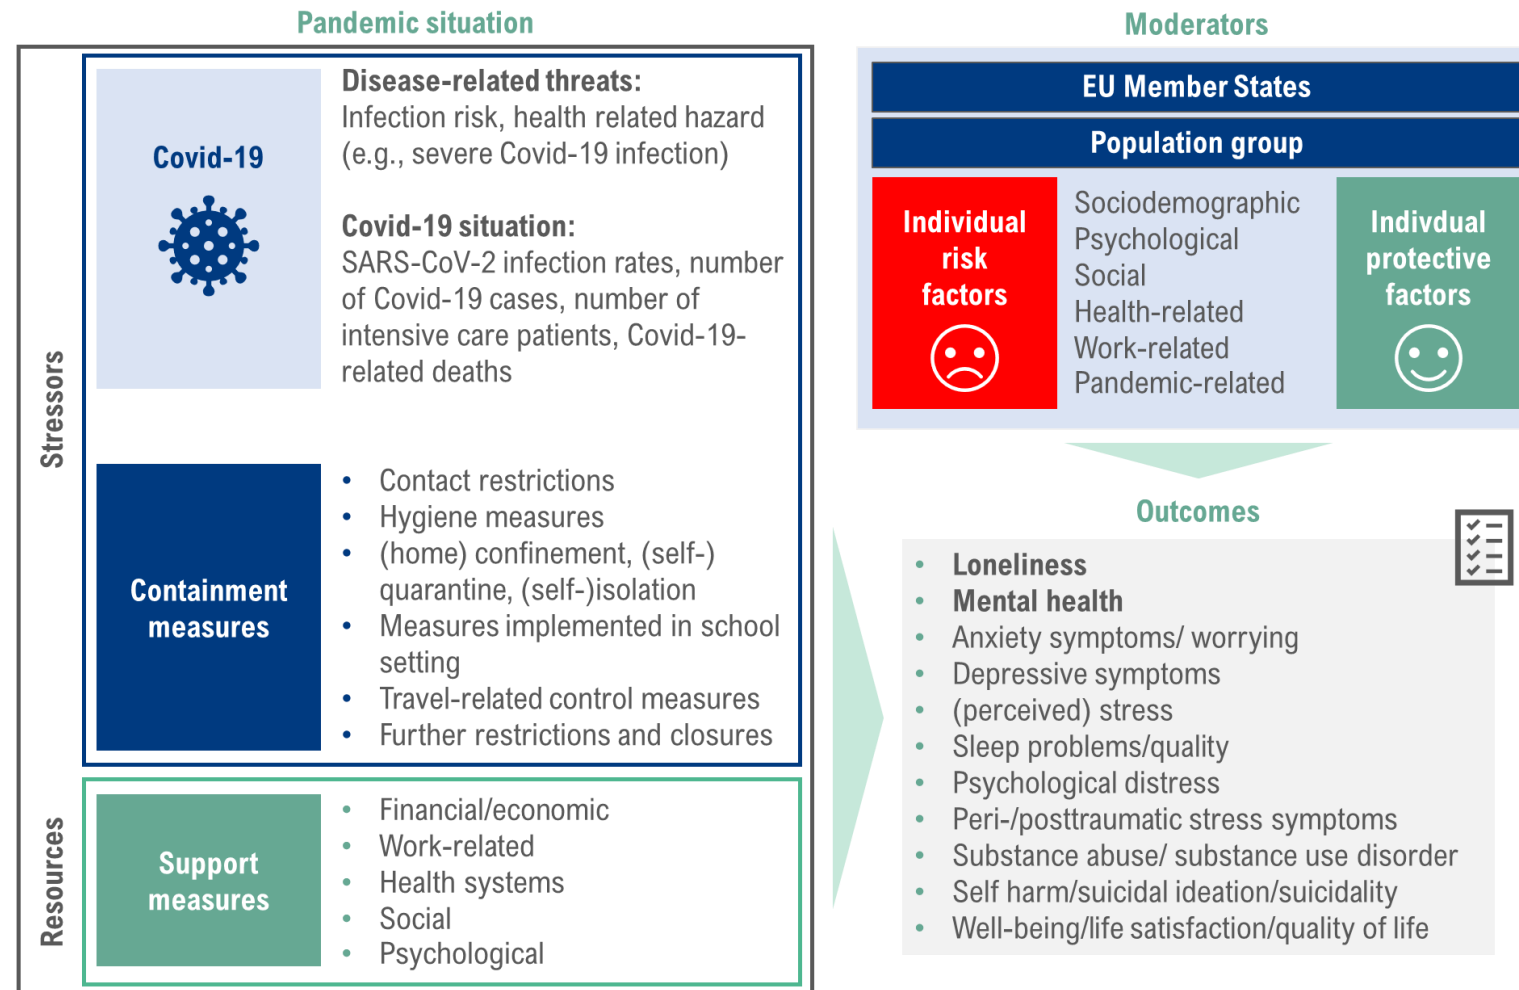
Pandemic situation

Stressors

Covid-19

Disease-related threats:
Infection risk, health related hazard (e.g., severe Covid-19 infection)

Covid-19 situation:
SARS-CoV-2 infection rates, number of Covid-19 cases, number of intensive care patients, Covid-19-related deaths

Containment measures

- Contact restrictions
- Hygiene measures
- (home) confinement, (self-) quarantine, (self-)isolation
- Measures implemented in school setting
- Travel-related control measures
- Further restrictions and closures

Resources

Support measures

- Financial/economic
- Work-related
- Health systems
- Social
- Psychological

Moderators

EU Member States

Population group

Individual risk factors

Sociodemographic
Psychological
Social
Health-related
Work-related
Pandemic-related

Indivdual protective factors

Outcomes

- Loneliness
- Mental health
- Anxiety symptoms/ worrying
- Depressive symptoms
- (perceived) stress
- Sleep problems/quality
- Psychological distress
- Peri-/posttraumatic stress symptoms
- Substance abuse/ substance use disorder
- Self harm/suicidal ideation/suicidality
- Well-being/life satisfaction/quality of life